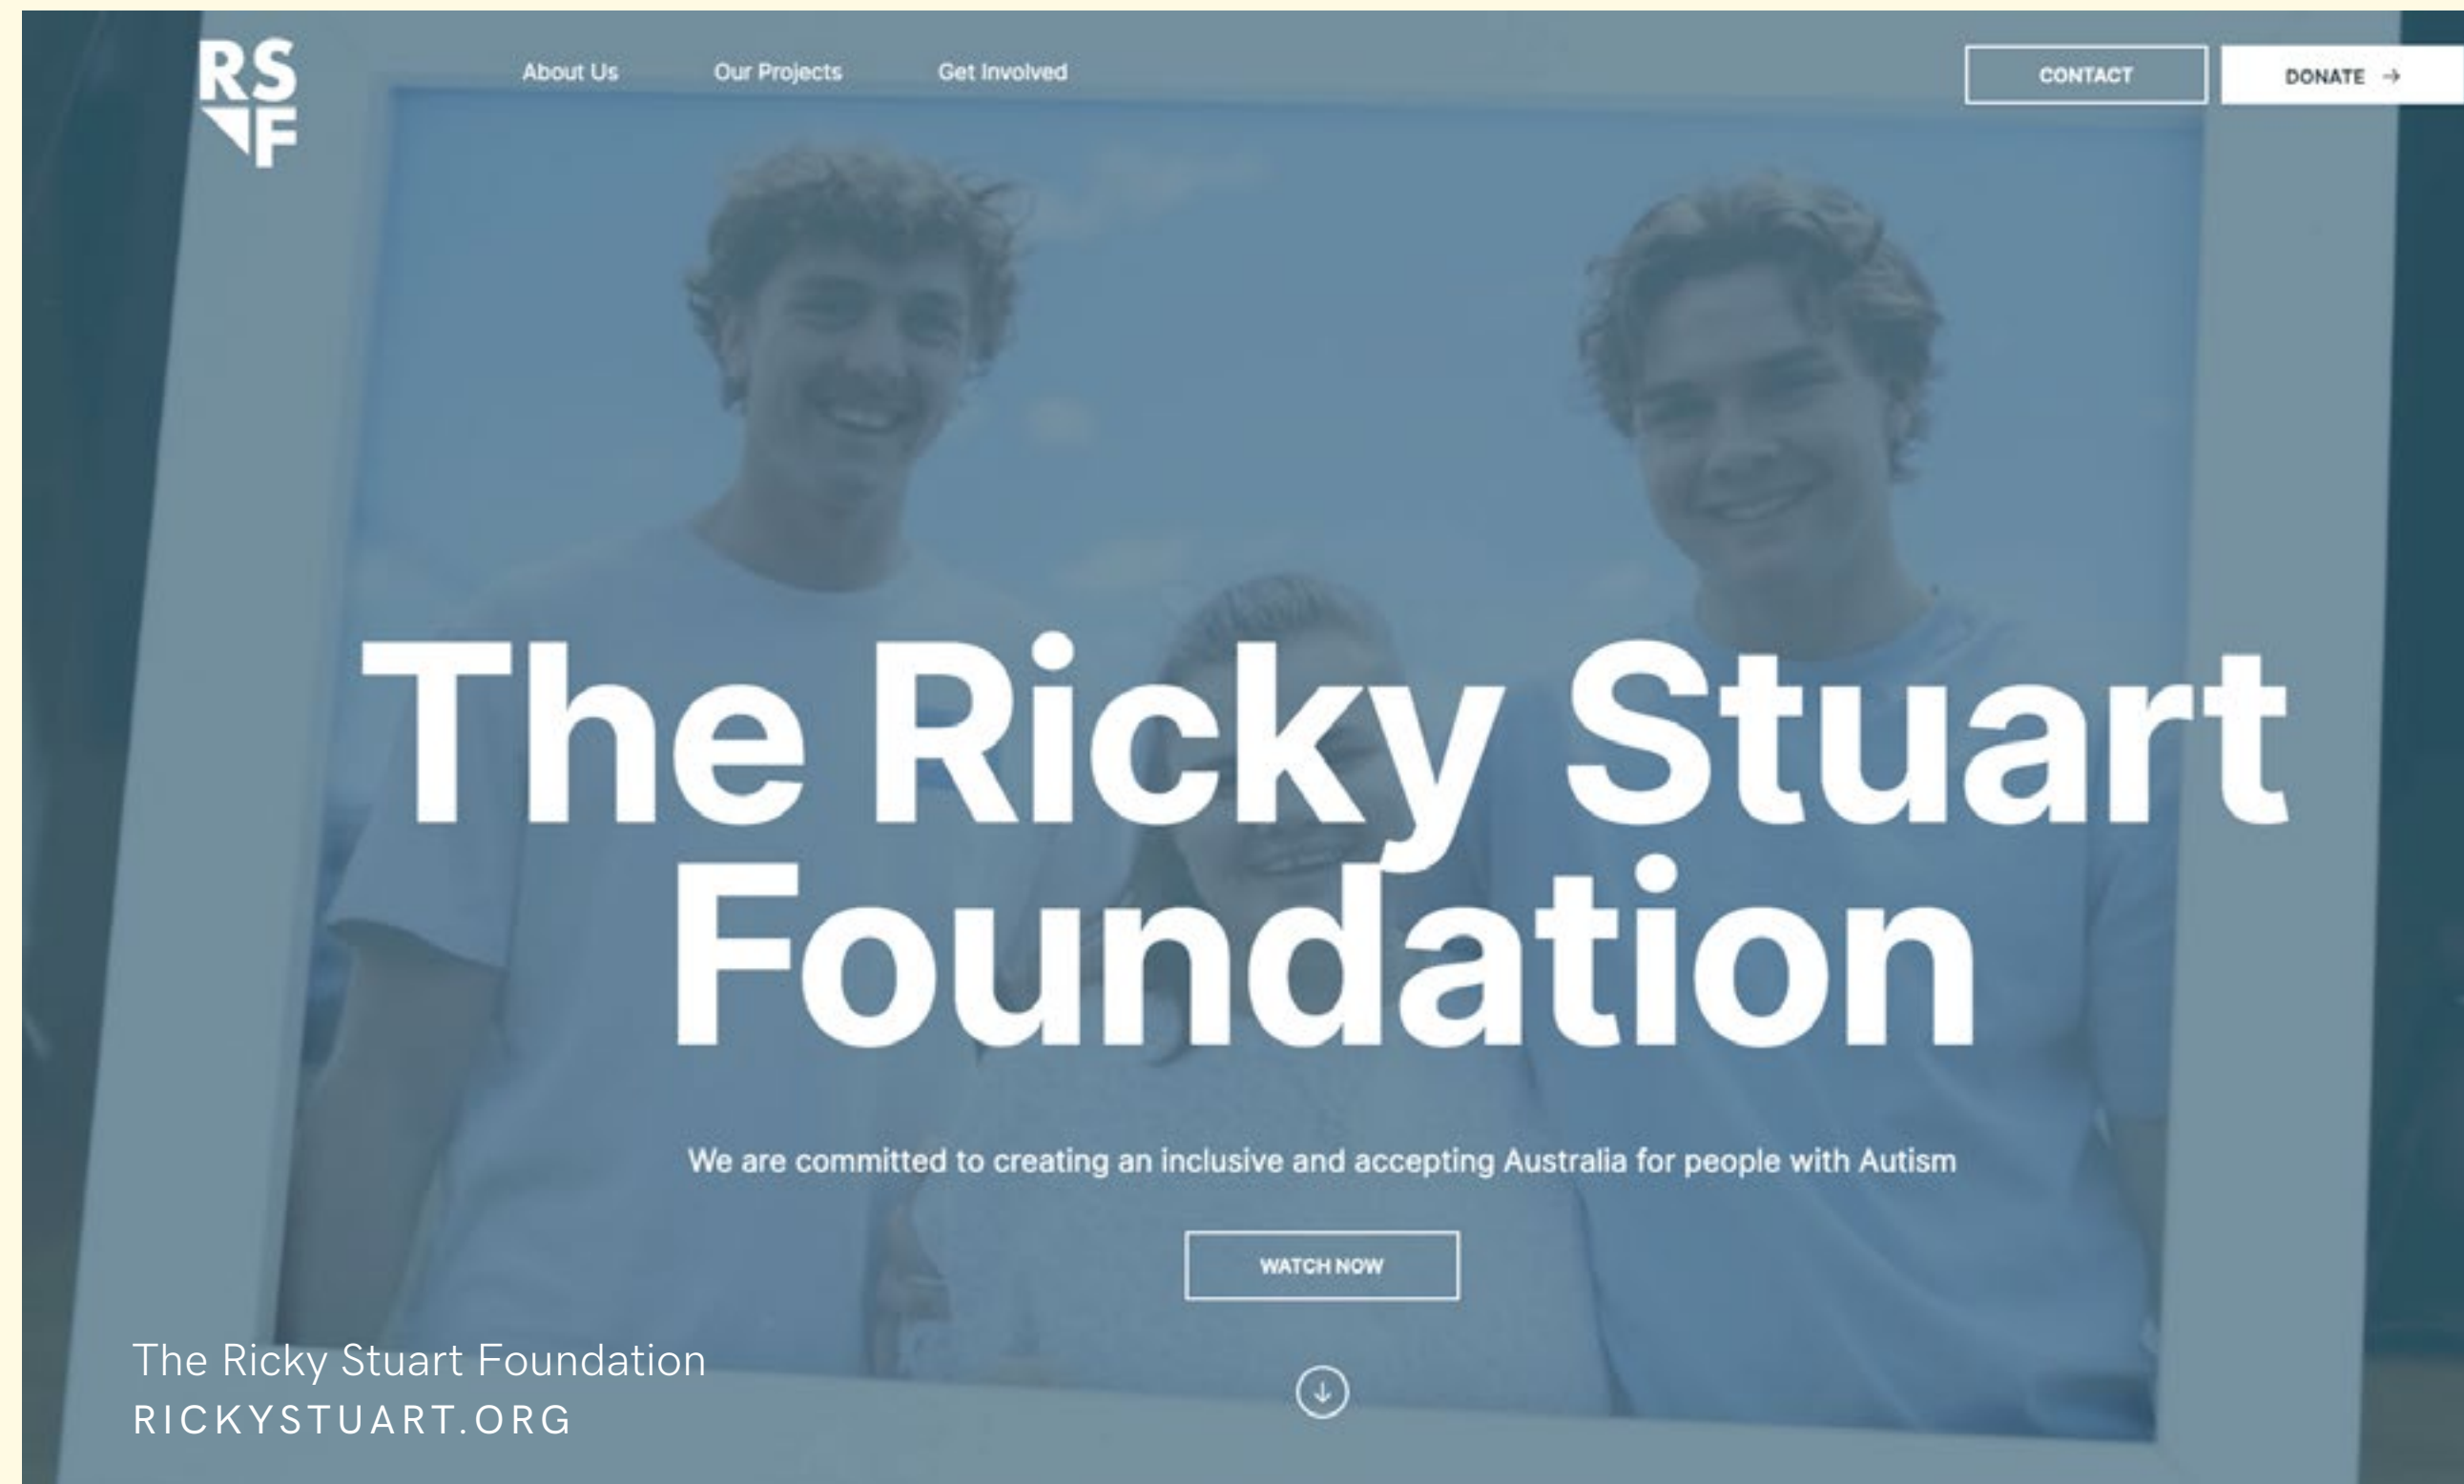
RS
F

About Us
Our Projects
Get Involved

CONTACT
DONATE →

The Ricky Stuart Foundation

We are committed to creating an inclusive and accepting Australia for people with Autism

WATCH NOW

The Ricky Stuart Foundation
RICKYSTUART.ORG